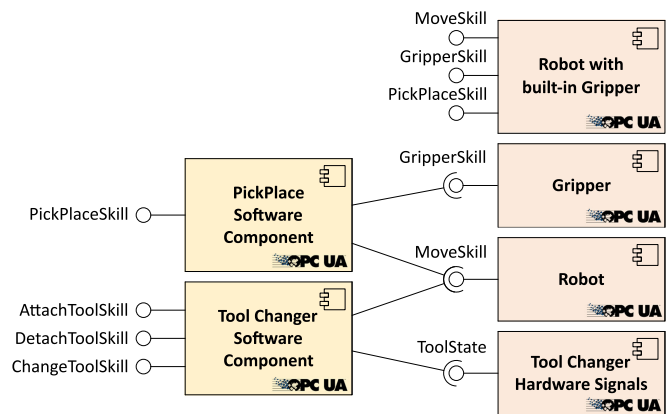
MoveSkill

GripperSkill

PickPlaceSkill

Robot with built-in Gripper

OPC UA

GripperSkill

PickPlace Software Component

OPC UA

Gripper

OPC UA

PickPlaceSkill

MoveSkill

Robot

OPC UA

AttachToolSkill

DetachToolSkill

ChangeToolSkill

Tool Changer Software Component

OPC UA

ToolState

Tool Changer Hardware Signals

OPC UA